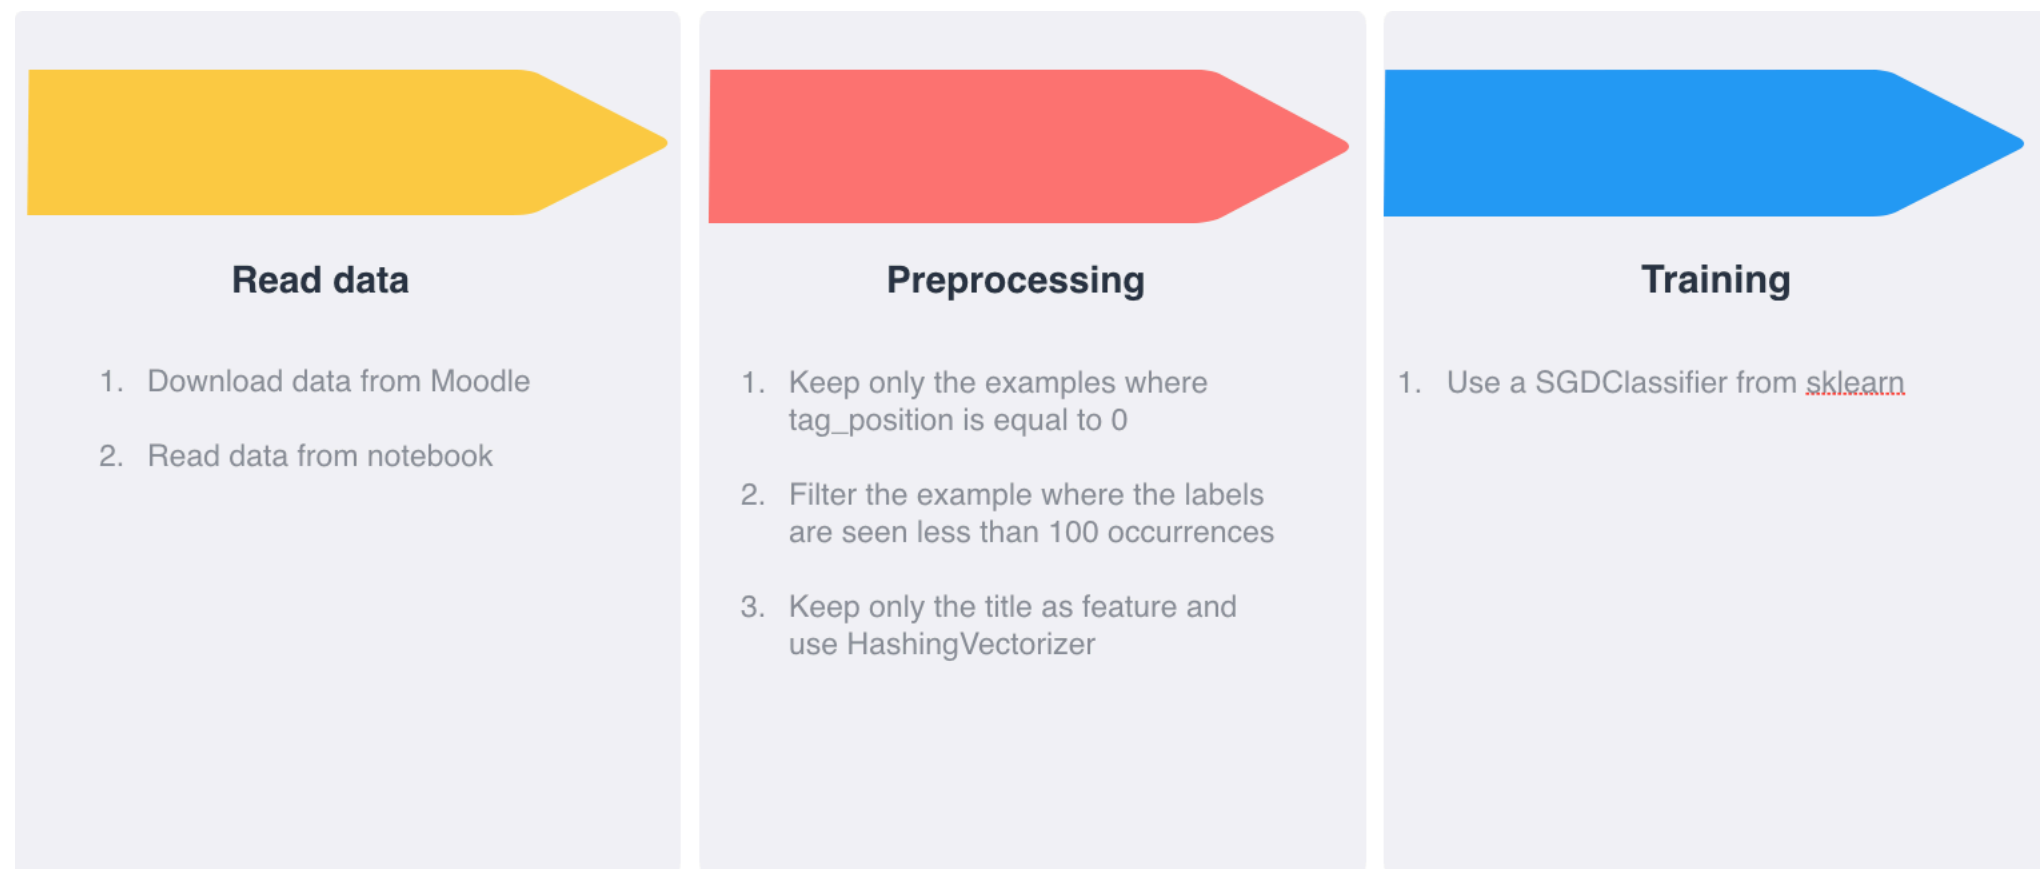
Read data

1. Download data from Moodle

2. Read data from notebook

Preprocessing

1. Keep only the examples where tag_position is equal to 0

2. Filter the example where the labels are seen less than 100 occurrences

3. Keep only the title as feature and use HashingVectorizer

Training

1. Use a SGDClassifier from sklearn